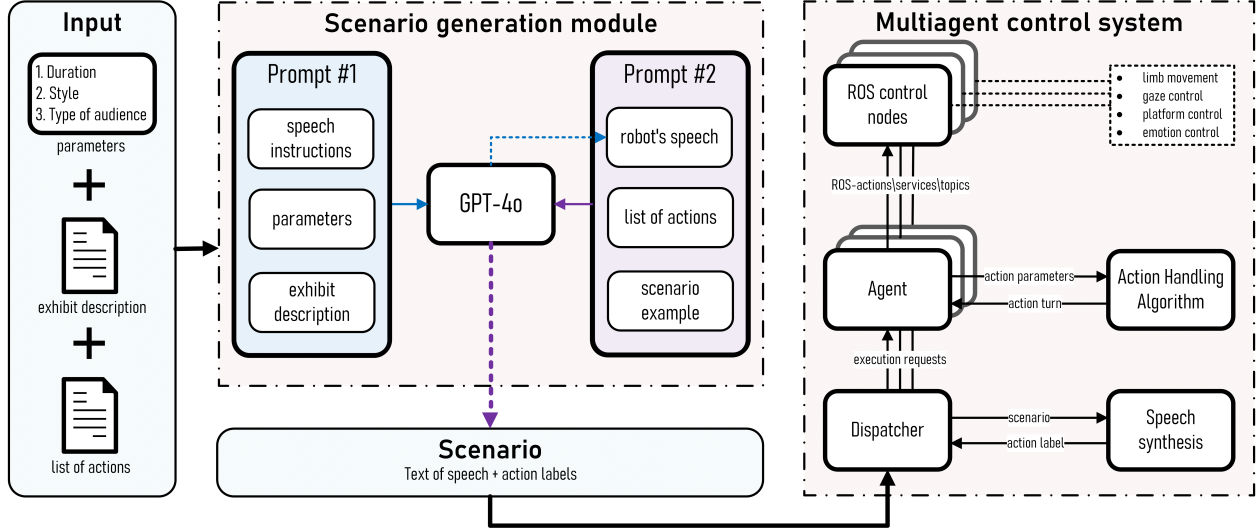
Input

1. Duration
2. Style
3. Type of audience

parameters

+

exhibit description

+

list of actions

Scenario generation module

Prompt #1

speech instructions

parameters

exhibit description

GPT-4o

Prompt #2

robot's speech

list of actions

scenario example

Scenario
Text of speech + action labels

Multiagent control system

ROS control nodes

limb movement
gaze control
platform control
emotion control

ROS-actions\services\topics

Agent

action parameters

action turn

Action Handling Algorithm

execution requests

Dispatcher

scenario

action label

Speech synthesis